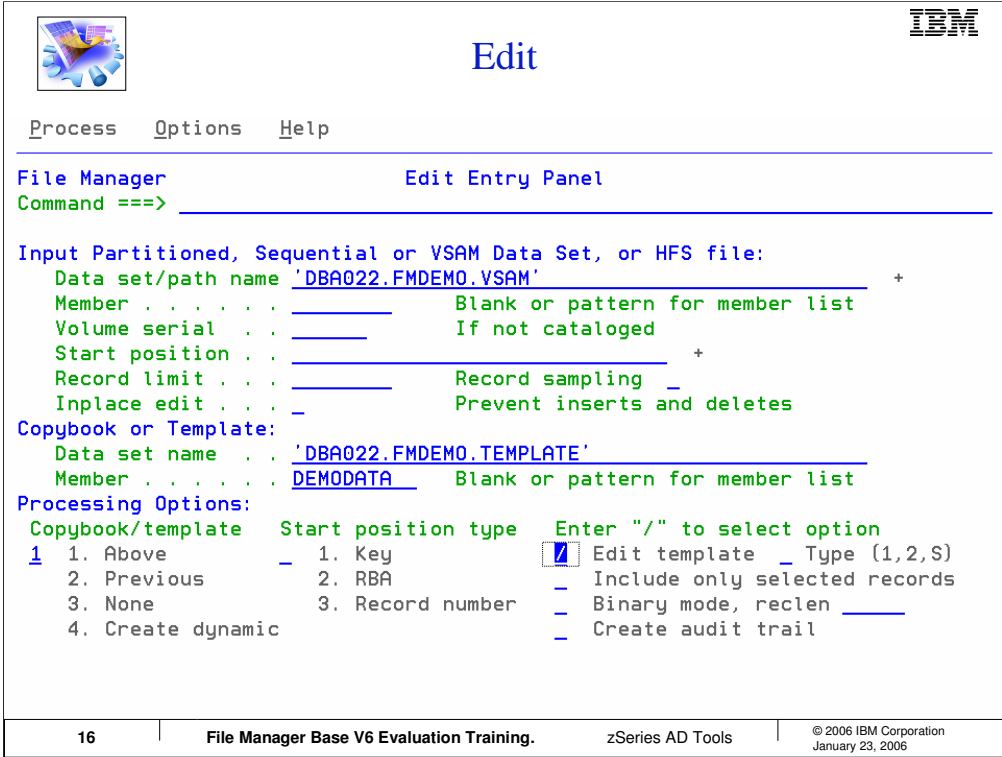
IBM

Edit

Process Options Help

File Manager Edit Entry Panel
Command ===>

Input Partitioned, Sequential or VSAM Data Set, or HFS file:
Data set/path name 'DBA022.FMDEMO.VSAM' +
Member . . . . . . Blank or pattern for member list
Volume serial . . If not cataloged
Start position . . +
Record limit . . . Record sampling _
Inplace edit . . . _ Prevent inserts and deletes
Copybook or Template:
Data set name . . 'DBA022.FMDEMO.TEMPLATE'
Member . . . . . . DEMODATA Blank or pattern for member list
Processing Options:
Copybook/template Start position type Enter "/" to select option
1 1. Above _ 1. Key / Edit template _ Type (1,2,S)
2. Previous 2. RBA _ Include only selected records
3. None 3. Record number _ Binary mode, reclen
4. Create dynamic _ Create audit trail

16 File Manager Base V6 Evaluation Training. zSeries AD Tools © 2006 IBM Corporation January 23, 2006